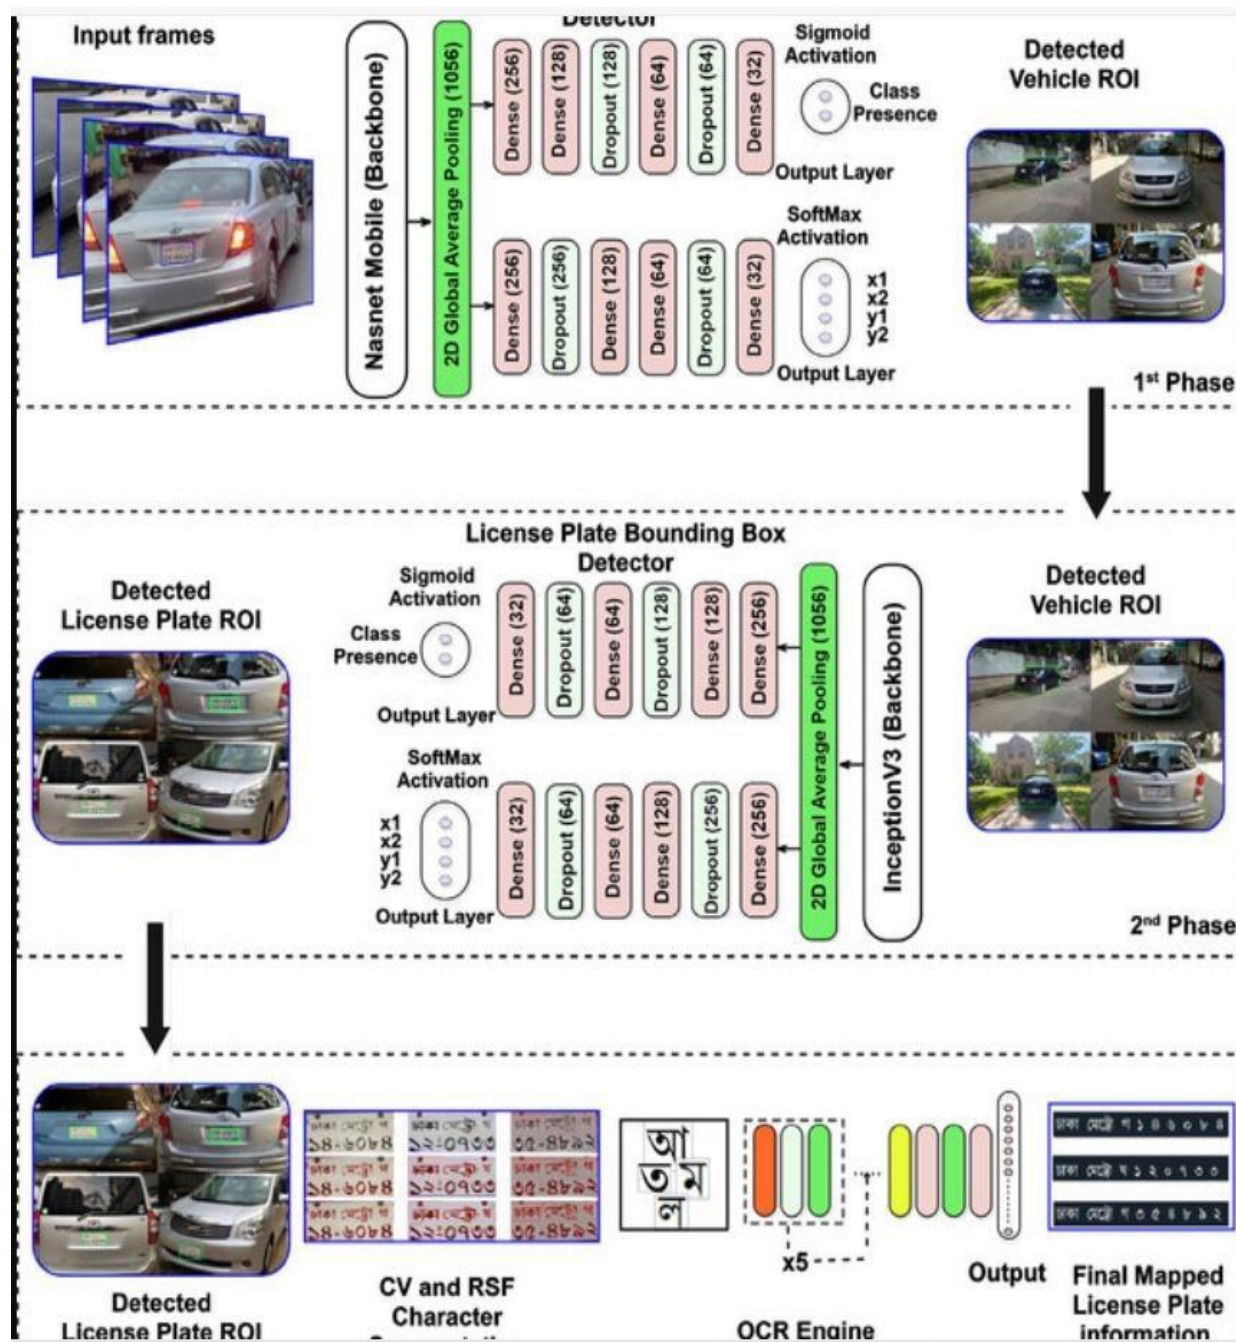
Input frames

Nasnet Mobile (Backbone)

2D Global Average Pooling (1056)

Detector

Dense (256)
Dense (128)
Dropout (128)
Dense (64)
Dropout (64)
Dense (32)

Sigmoid Activation

Class Presence

Output Layer

Dense (256)
Dropout (256)
Dense (128)
Dense (64)
Dropout (64)
Dense (32)

SoftMax Activation

x1
x2
y1
y2

Output Layer

Detected Vehicle ROI

1st Phase

License Plate Bounding Box Detector

Detected License Plate ROI

Sigmoid Activation

Class Presence

Output Layer

Dense (32)
Dropout (64)
Dense (64)
Dropout (128)
Dense (128)
Dense (256)

SoftMax Activation

x1
x2
y1
y2

Output Layer

Dense (32)
Dropout (64)
Dense (64)
Dense (128)
Dropout (256)
Dense (256)

2D Global Average Pooling (1056)

InceptionV3 (Backbone)

Detected Vehicle ROI

2nd Phase

Detected License Plate ROI

CV and RSF Character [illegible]

আ ত ম ল

x5

OCR Engine

Output

ঢাকা মেট্রো গ ১৪-৬০৮৪
ঢাকা মেট্রো খ ১২-০৭৩৩
ঢাকা মেট্রো গ ৩৫-৪৮৯২

Final Mapped License Plate information